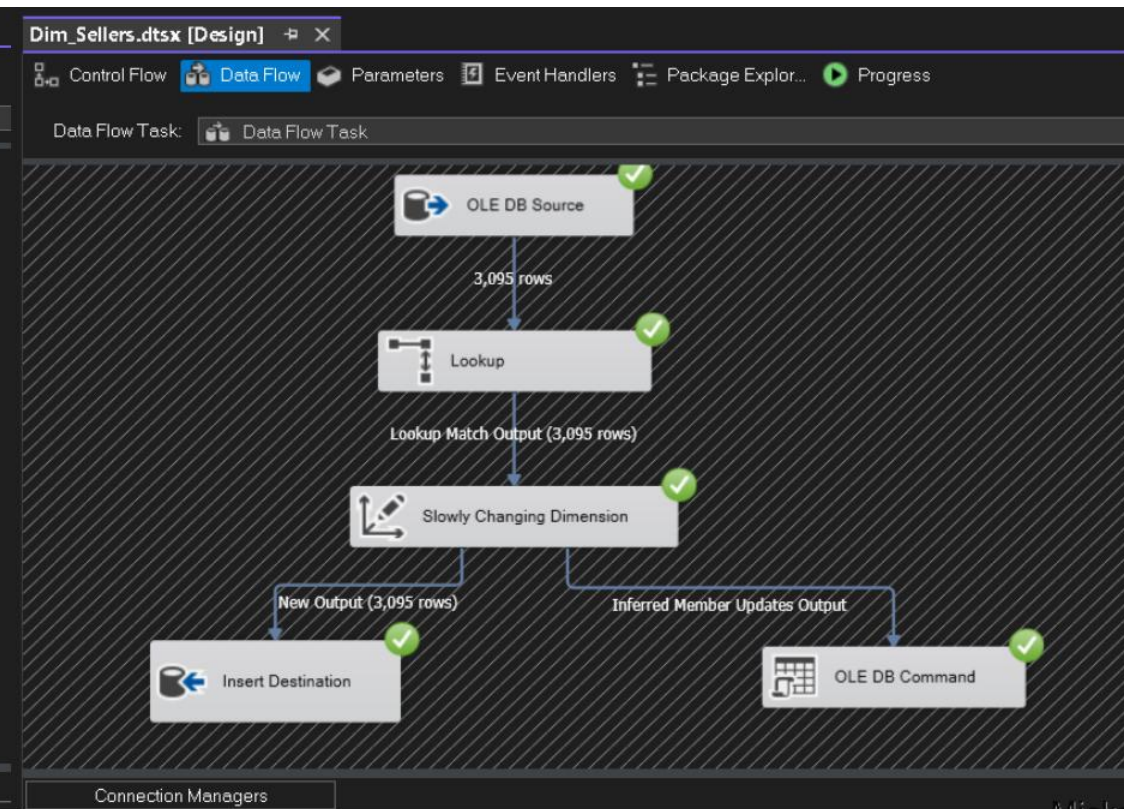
Dim_Sellers.dtsx [Design] ⊣ ×

Control Flow Data Flow Parameters Event Handlers Package Explor... Progress

Data Flow Task: Data Flow Task

OLE DB Source

3,095 rows

Lookup

Lookup Match Output (3,095 rows)

Slowly Changing Dimension

New Output (3,095 rows)

Inferred Member Updates Output

Insert Destination

OLE DB Command

Connection Managers